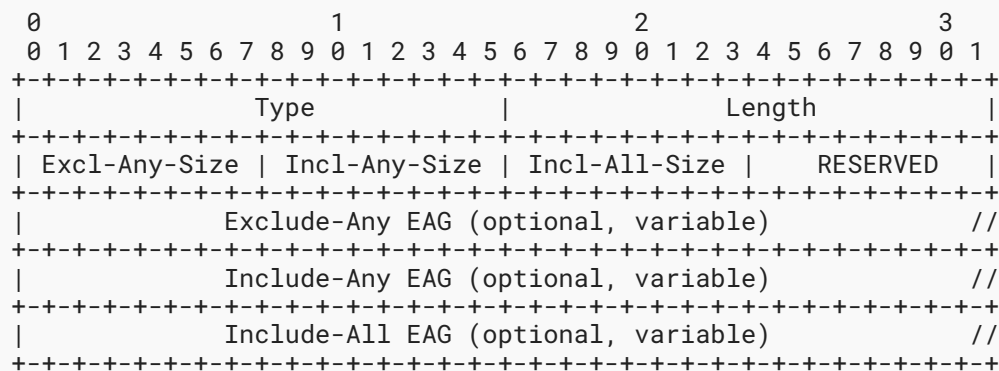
0                   1                   2                   3
 0 1 2 3 4 5 6 7 8 9 0 1 2 3 4 5 6 7 8 9 0 1 2 3 4 5 6 7 8 9 0 1
+-+-+-+-+-+-+-+-+-+-+-+-+-+-+-+-+-+-+-+-+-+-+-+-+-+-+-+-+-+-+-+-+
|             Type              |             Length            |
+-+-+-+-+-+-+-+-+-+-+-+-+-+-+-+-+-+-+-+-+-+-+-+-+-+-+-+-+-+-+-+-+
| Excl-Any-Size | Incl-Any-Size | Incl-All-Size |    RESERVED   |
+-+-+-+-+-+-+-+-+-+-+-+-+-+-+-+-+-+-+-+-+-+-+-+-+-+-+-+-+-+-+-+-+
|           Exclude-Any EAG (optional, variable)               //
+-+-+-+-+-+-+-+-+-+-+-+-+-+-+-+-+-+-+-+-+-+-+-+-+-+-+-+-+-+-+-+-+
|           Include-Any EAG (optional, variable)               //
+-+-+-+-+-+-+-+-+-+-+-+-+-+-+-+-+-+-+-+-+-+-+-+-+-+-+-+-+-+-+-+-+
|           Include-All EAG (optional, variable)               //
+-+-+-+-+-+-+-+-+-+-+-+-+-+-+-+-+-+-+-+-+-+-+-+-+-+-+-+-+-+-+-+-+